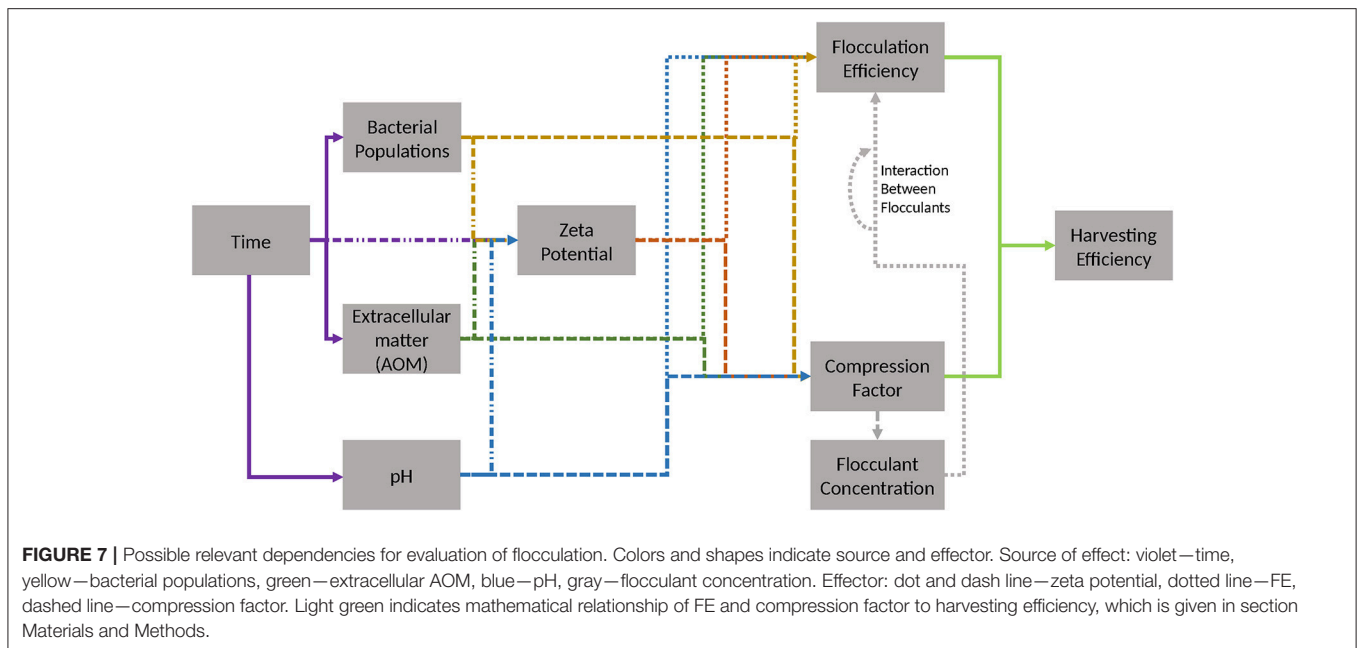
Flocculation Efficiency

Bacterial Populations

Interaction Between Flocculants

Time

Zeta Potential

Harvesting Efficiency

Extracellular matter (AOM)

Compression Factor

pH

Flocculant Concentration

**FIGURE 7 |** Possible relevant dependencies for evaluation of flocculation. Colors and shapes indicate source and effector. Source of effect: violet—time, yellow—bacterial populations, green—extracellular AOM, blue—pH, gray—flocculant concentration. Effector: dot and dash line—zeta potential, dotted line—FE, dashed line—compression factor. Light green indicates mathematical relationship of FE and compression factor to harvesting efficiency, which is given in section Materials and Methods.